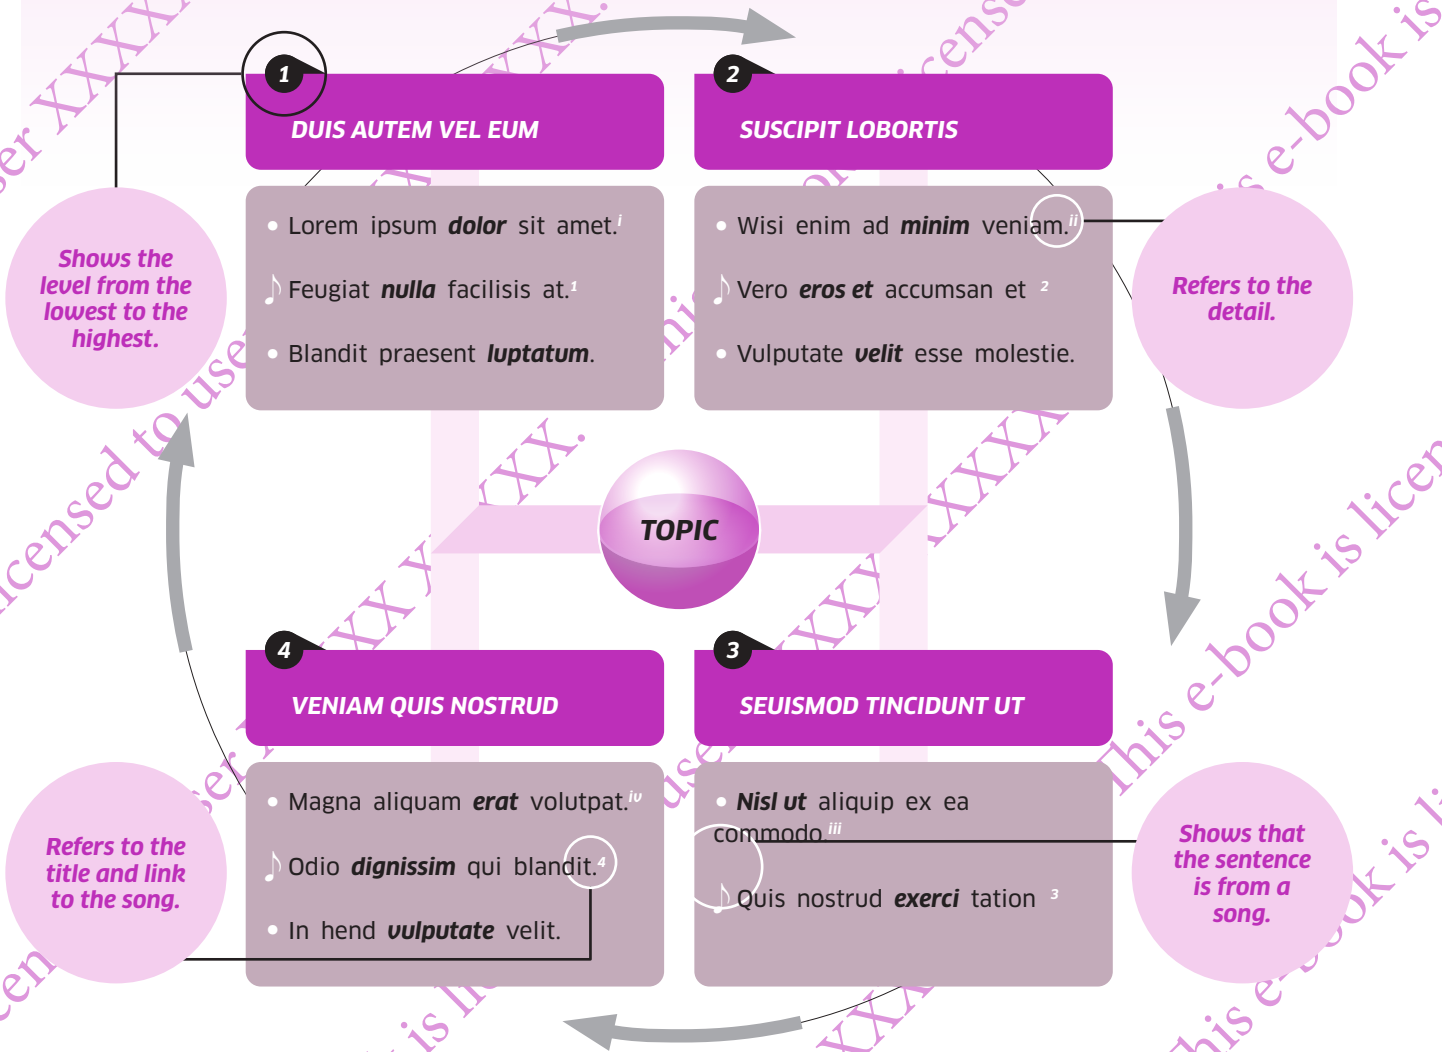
1

DUIS AUTEM VEL EUM

• Lorem ipsum **dolor** sit amet.$^{i}$

♪ Feugiat **nulla** facilisis at.$^{1}$

• Blandit praesent **luptatum**.

2

SUSCIPIT LOBORTIS

• Wisi enim ad **minim** veniam.$^{ii}$

♪ Vero **eros et** accumsan et $^{2}$

• Vulputate **velit** esse molestie.

Shows the level from the lowest to the highest.

Refers to the detail.

TOPIC

4

VENIAM QUIS NOSTRUD

• Magna aliquam **erat** volutpat.$^{iv}$

♪ Odio **dignissim** qui blandit.$^{4}$

• In hend **vulputate** velit.

3

SEUISMOD TINCIDUNT UT

• **Nisl ut** aliquip ex ea commodo.$^{iii}$

♪ Quis nostrud **exerci** tation $^{3}$

Refers to the title and link to the song.

Shows that the sentence is from a song.

This e-book is licensed to user XXXXXX.